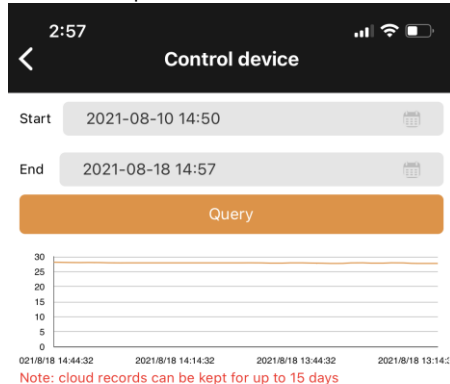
2:57

Control device

Start 2021-08-10 14:50

End 2021-08-18 14:57

Query

30
25
20
15
10
5
0

021/8/18 14:44:32 2021/8/18 14:14:32 2021/8/18 13:44:32 2021/8/18 13:14:3

Note: cloud records can be kept for up to 15 days